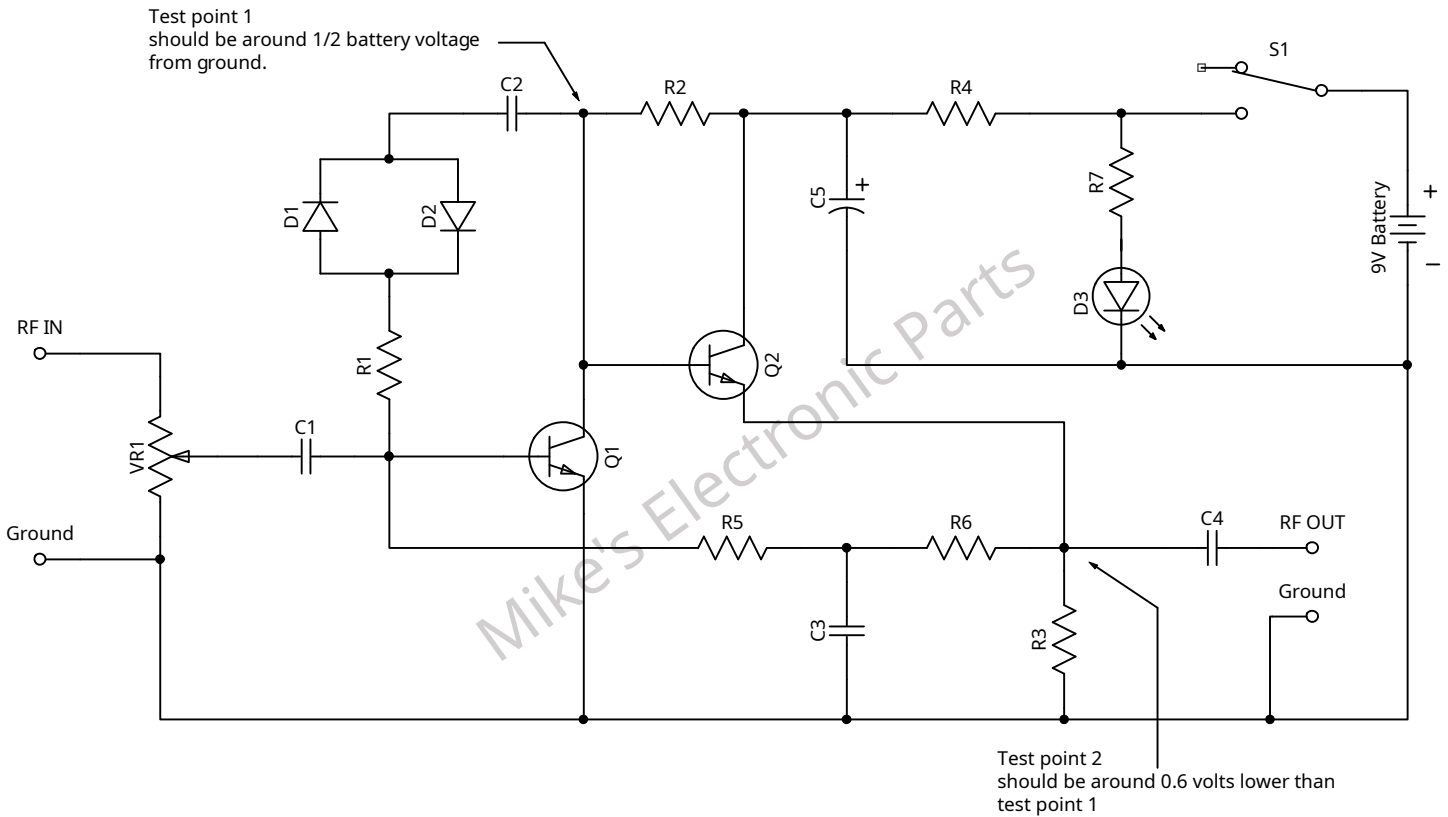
Test point 1
should be around 1/2 battery voltage from ground.

C2
R2
R4
S1
D1
D2
C5
+
R7
9V Battery
+
–
D3
RF IN
R1
Q2
Mike's Electronic Parts
C1
VR1
Q1
Ground
R5
R6
C4
RF OUT
Ground
C3
R3

Test point 2
should be around 0.6 volts lower than test point 1